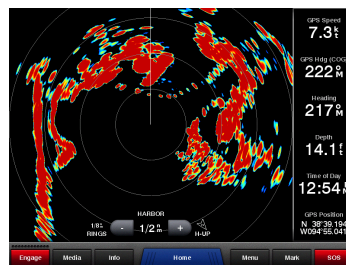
GPS Speed
7.3 kt

GPS Hdg (COG)
222° M

Heading
217° M

Depth
14.1 ft

Time of Day
12:54 PM

GPS Position
N 38°39.194
W094°55.041

1/8 nm RINGS
HARBOR
- 1/2 nm +
H-UP

Engage
Media
Info
Home
Menu
Mark
SOS